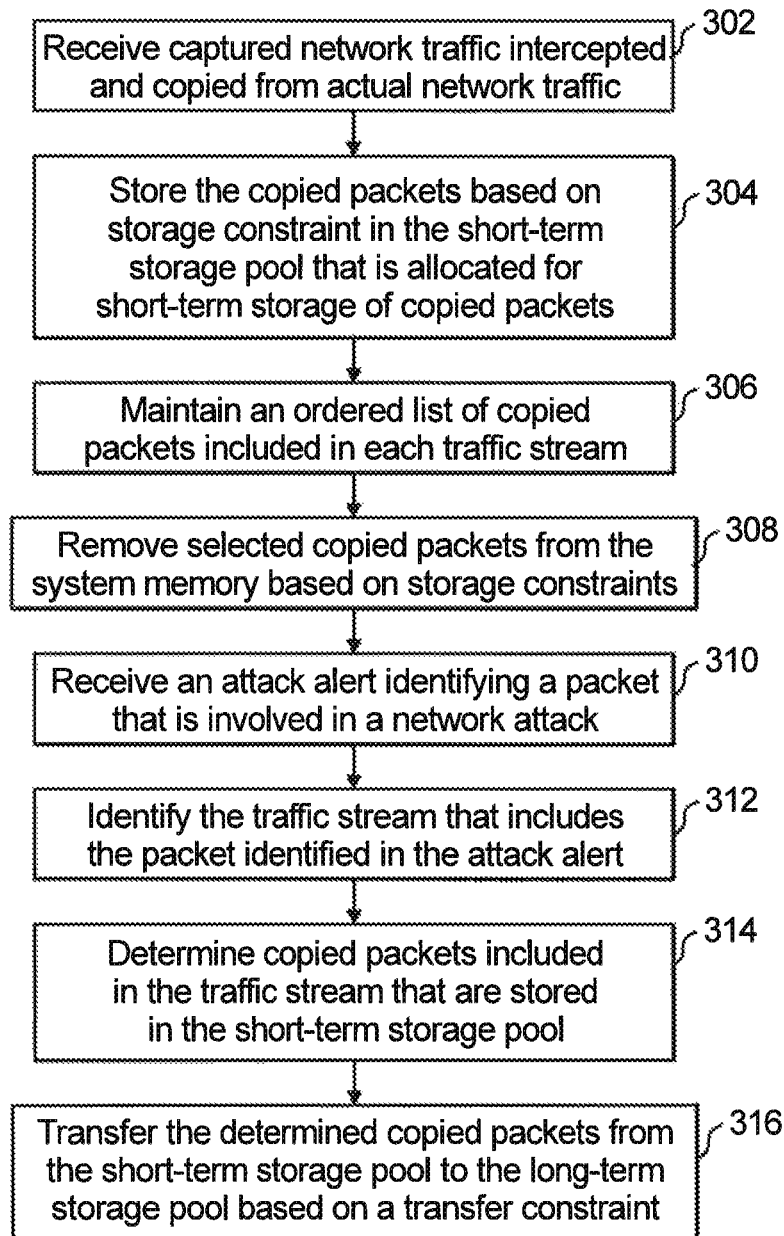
Receive captured network traffic intercepted and copied from actual network traffic

302

Store the copied packets based on storage constraint in the short-term storage pool that is allocated for short-term storage of copied packets

304

Maintain an ordered list of copied packets included in each traffic stream

306

Remove selected copied packets from the system memory based on storage constraints

308

Receive an attack alert identifying a packet that is involved in a network attack

310

Identify the traffic stream that includes the packet identified in the attack alert

312

Determine copied packets included in the traffic stream that are stored in the short-term storage pool

314

Transfer the determined copied packets from the short-term storage pool to the long-term storage pool based on a transfer constraint

316